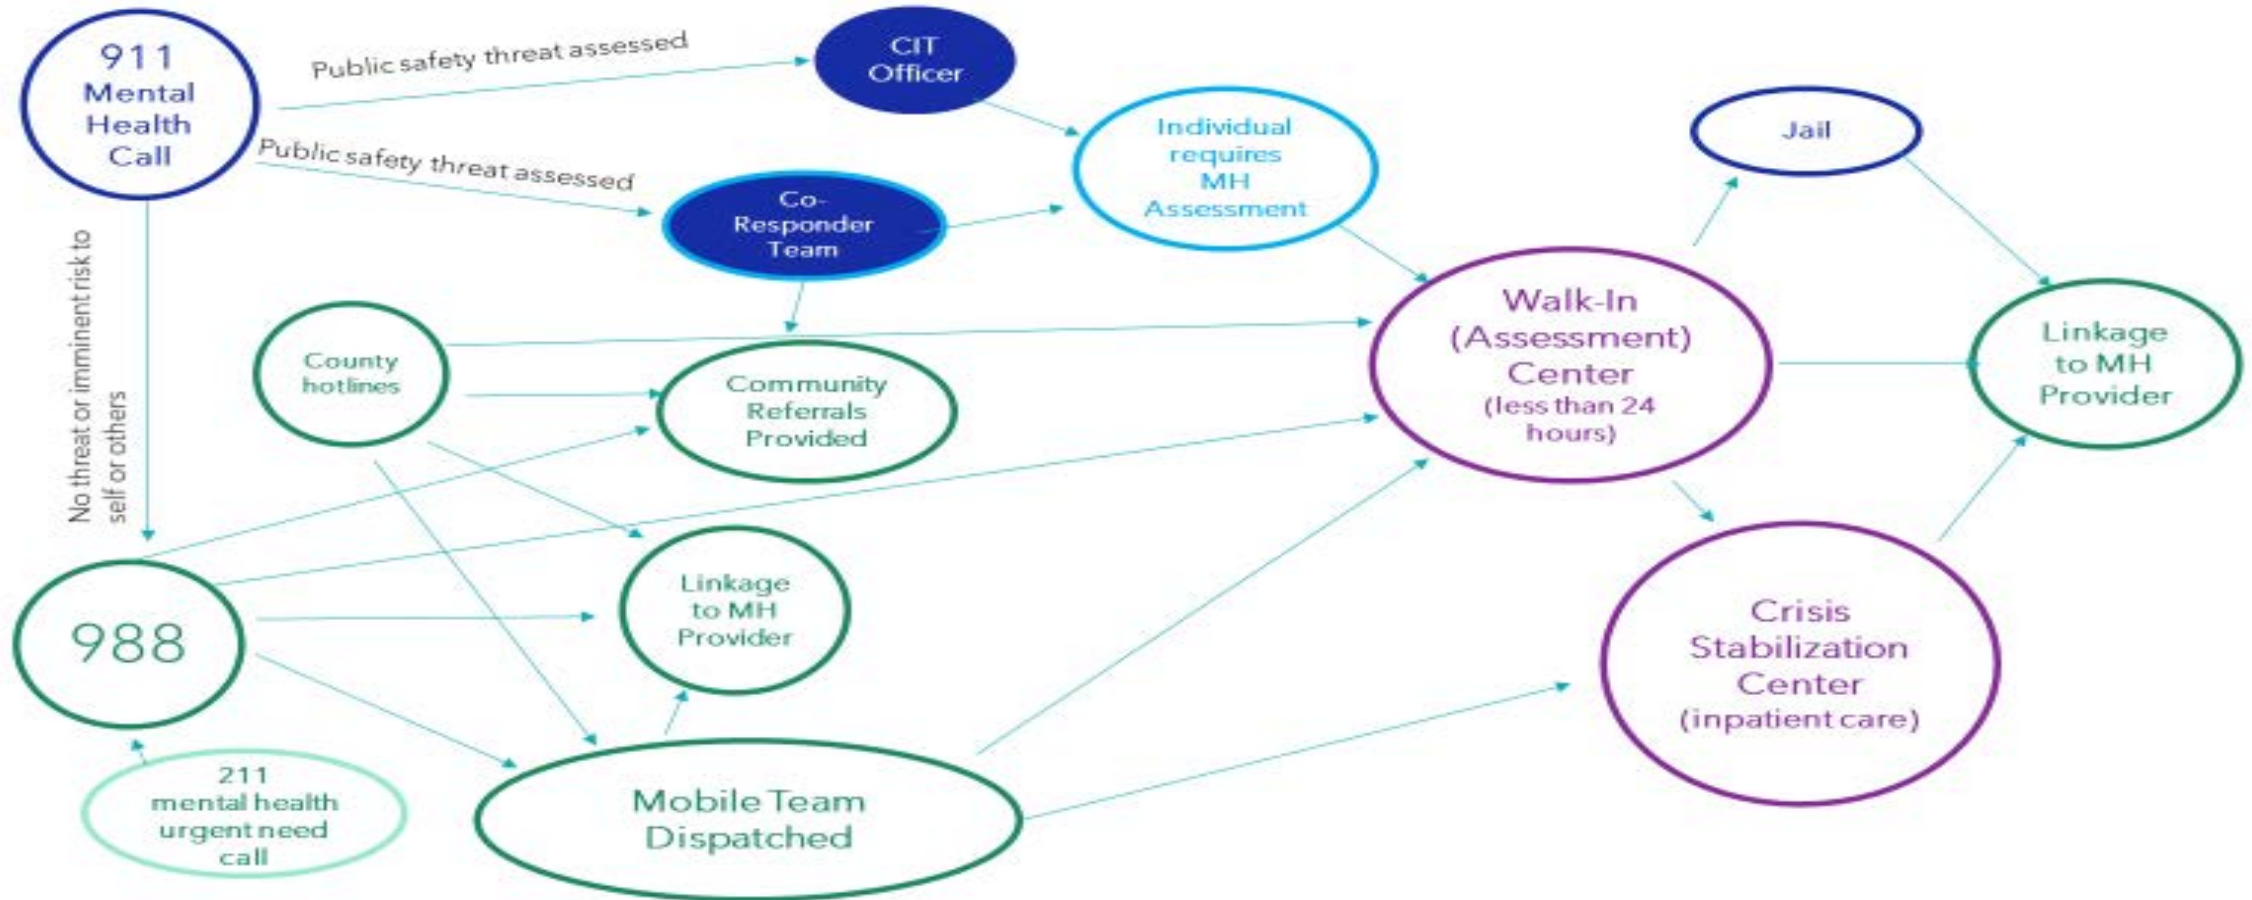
911 Mental Health Call

Public safety threat assessed

CIT Officer

Public safety threat assessed

Co-Responder Team

Individual requires MH Assessment

Jail

No threat or imminent risk to self or others

County hotlines

Community Referrals Provided

Walk-In (Assessment) Center (less than 24 hours)

Linkage to MH Provider

988

Linkage to MH Provider

Crisis Stabilization Center (inpatient care)

211 mental health urgent need call

Mobile Team Dispatched